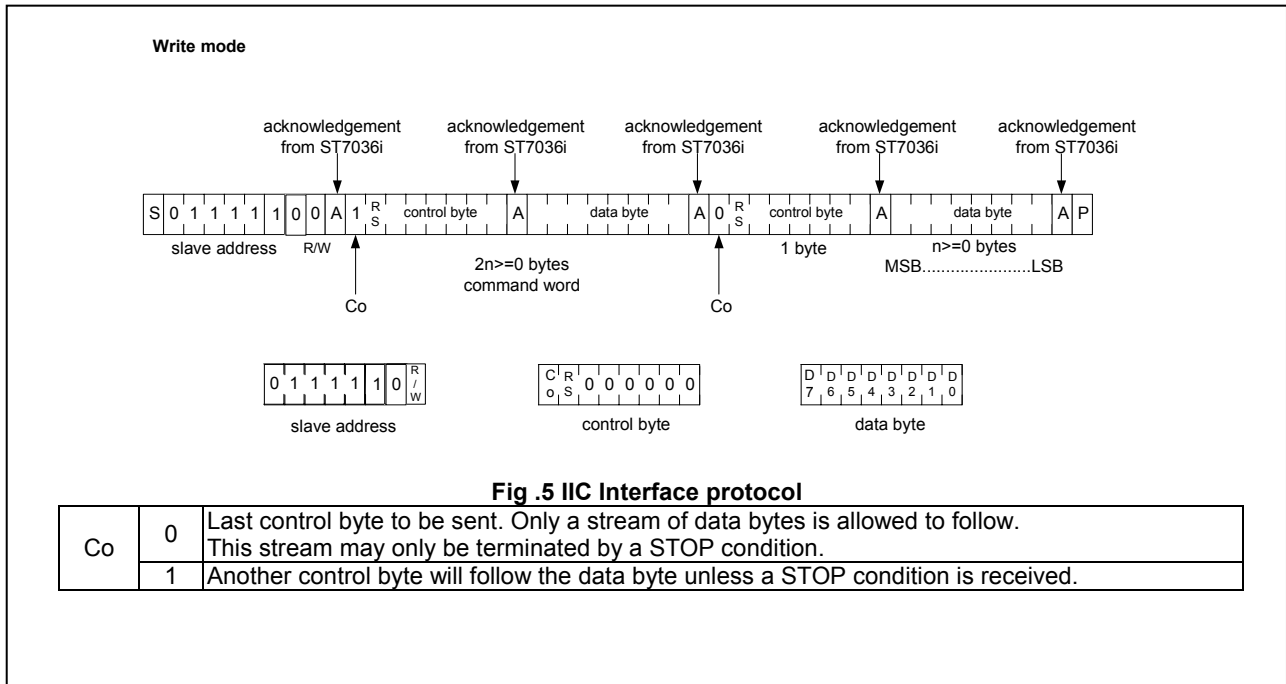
Write mode

acknowledgement from ST7036i

acknowledgement from ST7036i

acknowledgement from ST7036i

acknowledgement from ST7036i

acknowledgement from ST7036i

S 0 1 1 1 1 1 0 0 A 1 RS control byte A data byte A 0 RS control byte A data byte A P

slave address R/W

2n>=0 bytes command word

1 byte

n>=0 bytes MSB.......................LSB

Co

Co

0 1 1 1 1 1 0 R/W

slave address

Co RS 0 0 0 0 0 0

control byte

D7 D6 D5 D4 D3 D2 D1 D0

data byte

Fig .5 IIC Interface protocol

| Co | 0 | Last control byte to be sent. Only a stream of data bytes is allowed to follow. This stream may only be terminated by a STOP condition. |
|---|---|---|
| | 1 | Another control byte will follow the data byte unless a STOP condition is received. |